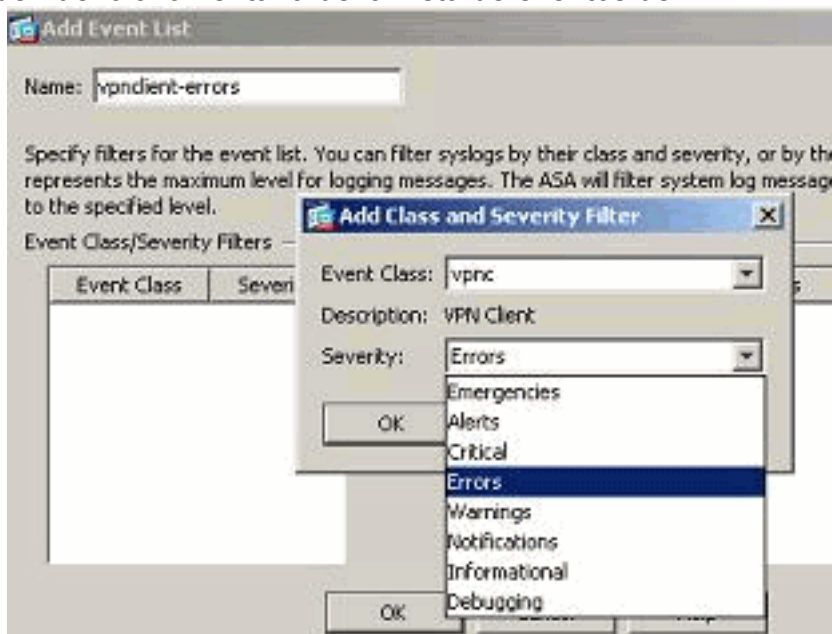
Add Event List

Name: vpnclient-errors

Specify filters for the event list. You can filter syslogs by their class and severity, or by th represents the maximum level for logging messages. The ASA will filter system log message to the specified level.

Event Class/Severity Filters

| Event Class | Severi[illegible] |
|---|---|

Add Class and Severity Filter

Event Class: vpnc

Description: VPN Client

Severity: Errors

Emergencies
Alerts
Critical
Errors
Warnings
Notifications
Informational
Debugging

OK

OK